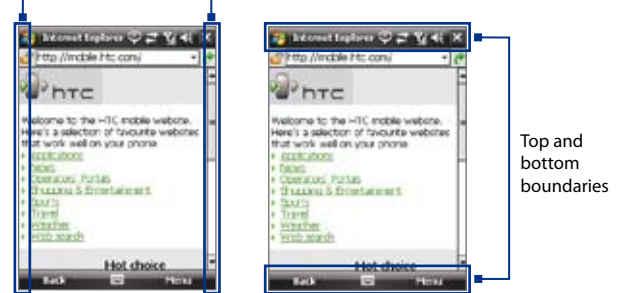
Internet Explorer
http://mobile.htc.com/
htc
Welcome to the HTC mobile website. Here's a selection of favourite websites that work well on your phone.
Applications
News
Operators' Portals
Shopping & Entertainment
Sports
Travel
Weather
Web search
Hot choice
Back
Menu

Internet Explorer
http://mobile.htc.com/
htc
Welcome to the HTC mobile website. Here's a selection of favourite websites that work well on your phone.
Applications
News
Operators' Portals
Shopping & Entertainment
Sports
Travel
Weather
Web search
Hot choice
Back
Menu

Top and bottom boundaries